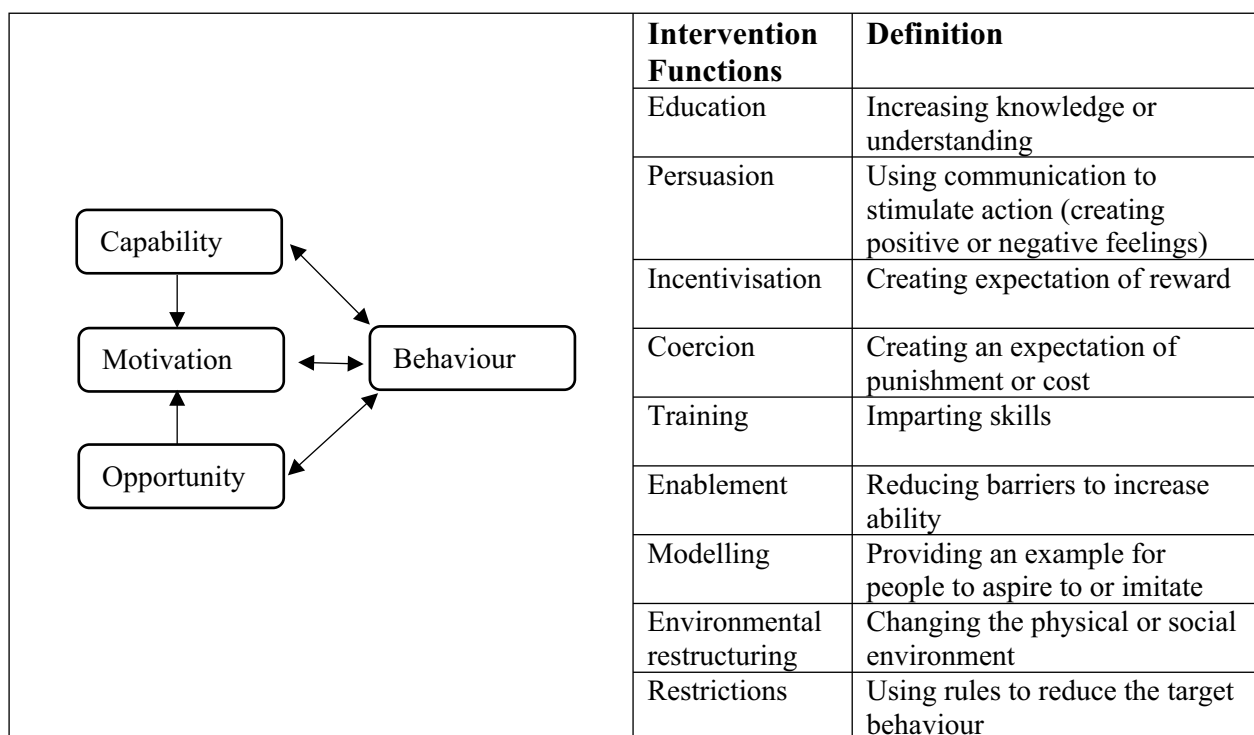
Capability

Motivation

Behaviour

Opportunity

| Intervention Functions | Definition |
|---|---|
| Education | Increasing knowledge or understanding |
| Persuasion | Using communication to stimulate action (creating positive or negative feelings) |
| Incentivisation | Creating expectation of reward |
| Coercion | Creating an expectation of punishment or cost |
| Training | Imparting skills |
| Enablement | Reducing barriers to increase ability |
| Modelling | Providing an example for people to aspire to or imitate |
| Environmental restructuring | Changing the physical or social environment |
| Restrictions | Using rules to reduce the target behaviour |